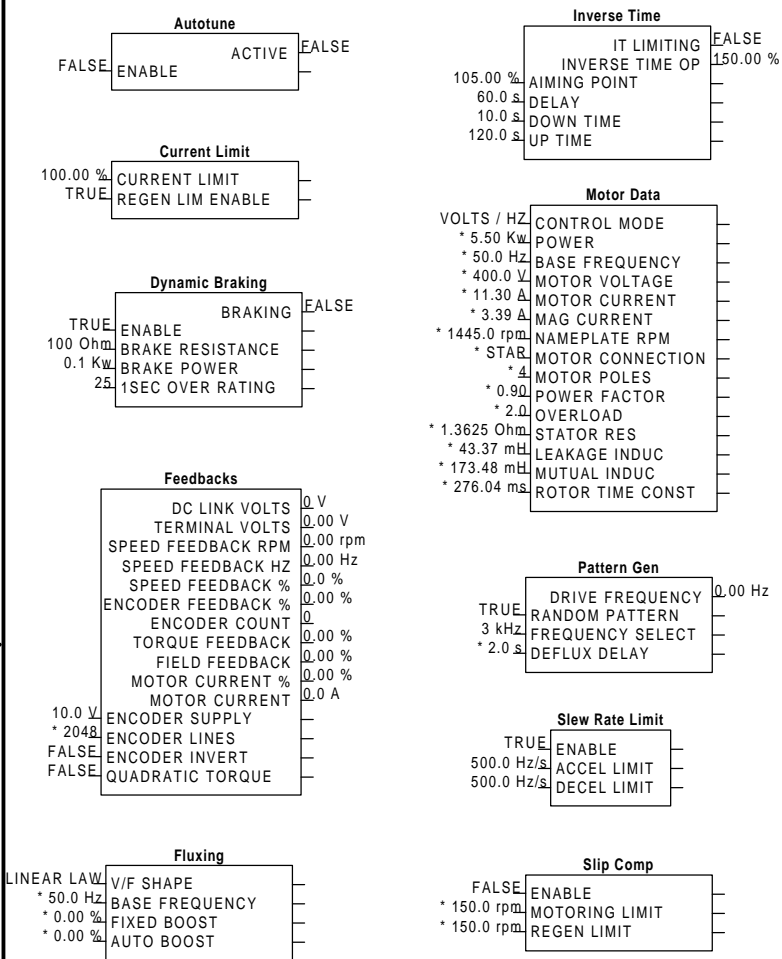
Autotune

FALSE ENABLE
ACTIVE FALSE

Current Limit

100.00 % CURRENT LIMIT
TRUE REGEN LIM ENABLE

Dynamic Braking

BRAKING FALSE
TRUE ENABLE
100 Ohm BRAKE RESISTANCE
0.1 Kw BRAKE POWER
25 1SEC OVER RATING

Feedbacks

DC LINK VOLTS 0 V
TERMINAL VOLTS 0.00 V
SPEED FEEDBACK RPM 0.00 rpm
SPEED FEEDBACK HZ 0.00 Hz
SPEED FEEDBACK % 0.0 %
ENCODER FEEDBACK % 0.00 %
ENCODER COUNT 0
TORQUE FEEDBACK 0.00 %
FIELD FEEDBACK 0.00 %
MOTOR CURRENT % 0.00 %
MOTOR CURRENT 0.0 A
10.0 V ENCODER SUPPLY
* 2048 ENCODER LINES
FALSE ENCODER INVERT
FALSE QUADRATIC TORQUE

Fluxing

LINEAR LAW V/F SHAPE
* 50.0 Hz BASE FREQUENCY
* 0.00 % FIXED BOOST
* 0.00 % AUTO BOOST

Inverse Time

IT LIMITING FALSE
INVERSE TIME OP 150.00 %
105.00 % AIMING POINT
60.0 s DELAY
10.0 s DOWN TIME
120.0 s UP TIME

Motor Data

VOLTS / HZ CONTROL MODE
* 5.50 Kw POWER
* 50.0 Hz BASE FREQUENCY
* 400.0 V MOTOR VOLTAGE
* 11.30 A MOTOR CURRENT
* 3.39 A MAG CURRENT
* 1445.0 rpm NAMEPLATE RPM
* STAR MOTOR CONNECTION
* 4 MOTOR POLES
* 0.90 POWER FACTOR
* 2.0 OVERLOAD
* 1.3625 Ohm STATOR RES
* 43.37 mH LEAKAGE INDUC
* 173.48 mH MUTUAL INDUC
* 276.04 ms ROTOR TIME CONST

Pattern Gen

DRIVE FREQUENCY 0.00 Hz
TRUE RANDOM PATTERN
3 kHz FREQUENCY SELECT
* 2.0 s DEFLUX DELAY

Slew Rate Limit

TRUE ENABLE
500.0 Hz/s ACCEL LIMIT
500.0 Hz/s DECEL LIMIT

Slip Comp

FALSE ENABLE
* 150.0 rpm MOTORING LIMIT
* 150.0 rpm REGEN LIMIT